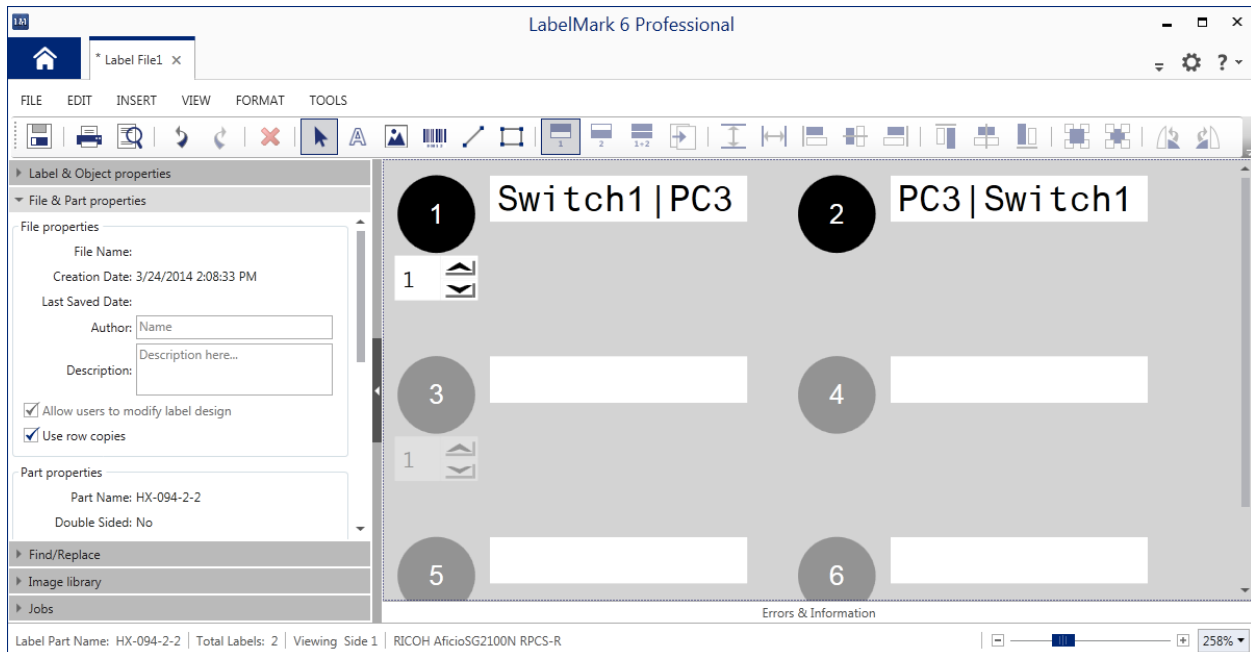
LabelMark 6 Professional

* Label File1 ×

FILE EDIT INSERT VIEW FORMAT TOOLS

1 2 1+2

Label & Object properties
File & Part properties
File properties
File Name:
Creation Date: 3/24/2014 2:08:33 PM
Last Saved Date:
Author: Name
Description: Description here...
Allow users to modify label design
Use row copies
Part properties
Part Name: HX-094-2-2
Double Sided: No
Find/Replace
Image library
Jobs

1 Switch1|PC3
2 PC3|Switch1
1
3
4
1
5
6

Errors & Information

Label Part Name: HX-094-2-2 | Total Labels: 2 | Viewing Side 1 | RICOH AficioSG2100N RPCS-R

258%